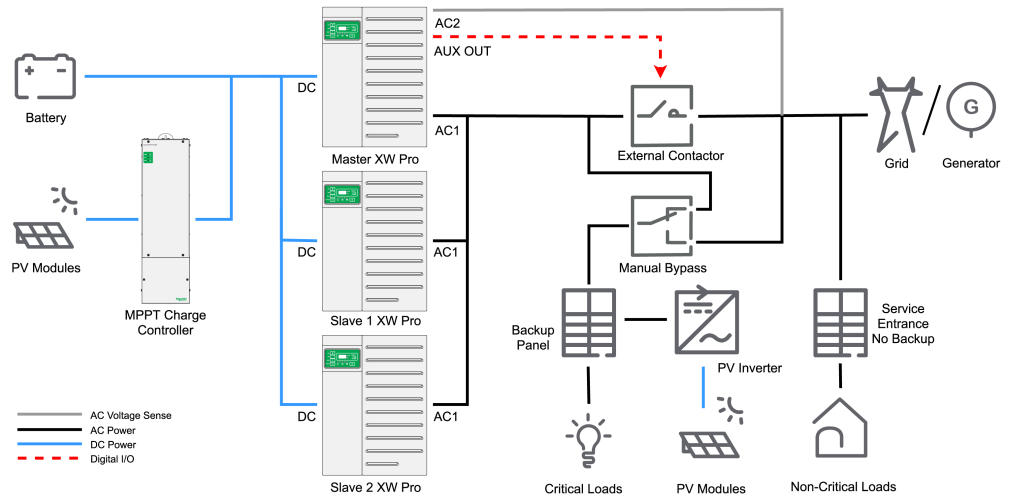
Battery

PV Modules

MPPT Charge Controller

DC

DC

DC

Master XW Pro

Slave 1 XW Pro

Slave 2 XW Pro

AC2

AUX OUT

AC1

AC1

AC1

External Contactor

Manual Bypass

Backup Panel

PV Inverter

Grid

Generator

G

Service Entrance No Backup

Critical Loads

PV Modules

Non-Critical Loads

AC Voltage Sense
AC Power
DC Power
Digital I/O